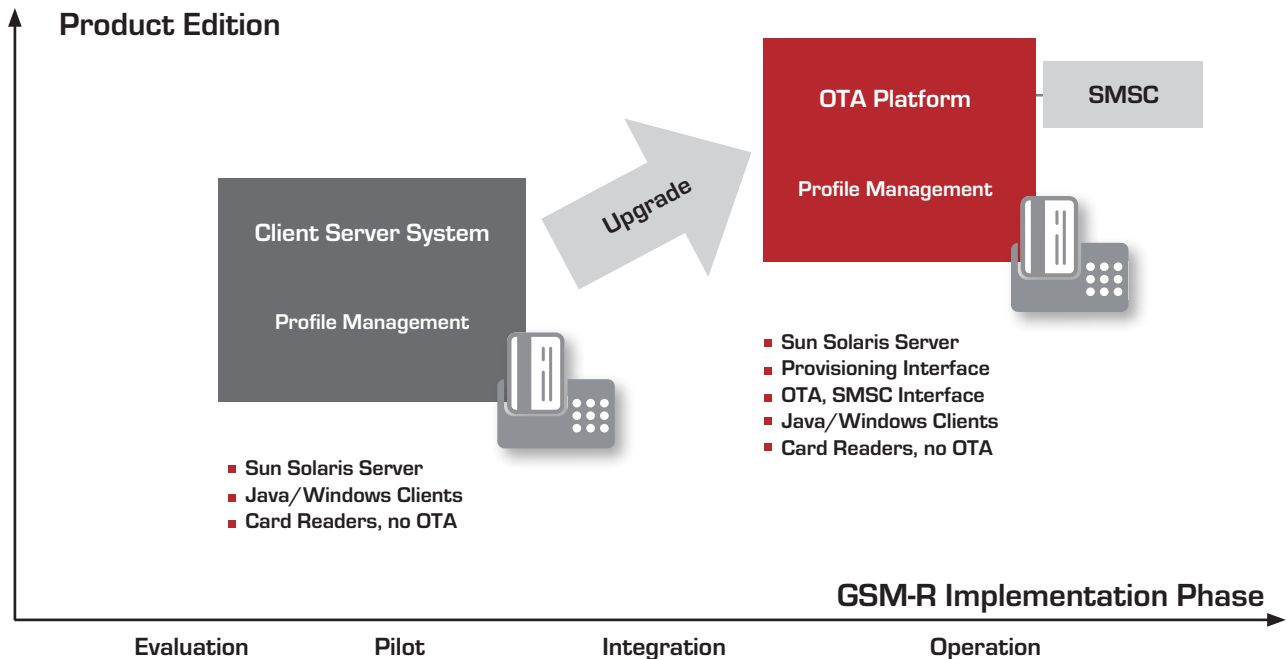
Product Edition

OTA Platform

SMSC

Profile Management

Upgrade

Client Server System

Profile Management

- Sun Solaris Server
- Provisioning Interface
- OTA, SMSC Interface
- Java/Windows Clients
- Card Readers, no OTA

- Sun Solaris Server
- Java/Windows Clients
- Card Readers, no OTA

GSM-R Implementation Phase

Evaluation Pilot Integration Operation